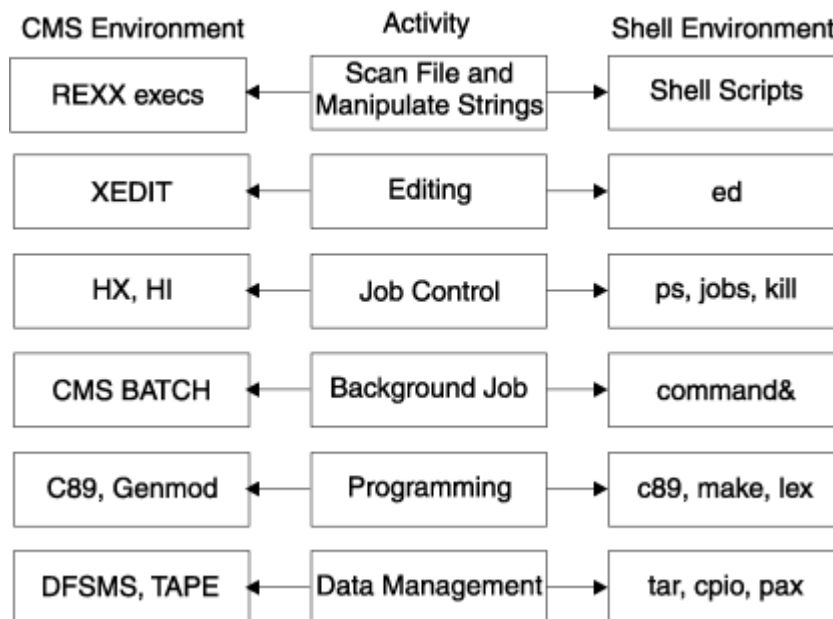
CMS Environment

Activity

Shell Environment

REXX execs

Scan File and Manipulate Strings

Shell Scripts

XEDIT

Editing

ed

HX, HI

Job Control

ps, jobs, kill

CMS BATCH

Background Job

command&

C89, Genmod

Programming

c89, make, lex

DFSMS, TAPE

Data Management

tar, cpio, pax